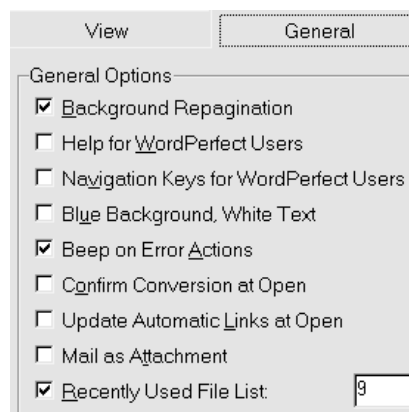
View General

General Options

☑ Background Repagination

☐ Help for WordPerfect Users

☐ Navigation Keys for WordPerfect Users

☐ Blue Background, White Text

☑ Beep on Error Actions

☐ Confirm Conversion at Open

☐ Update Automatic Links at Open

☐ Mail as Attachment

☑ Recently Used File List: 9